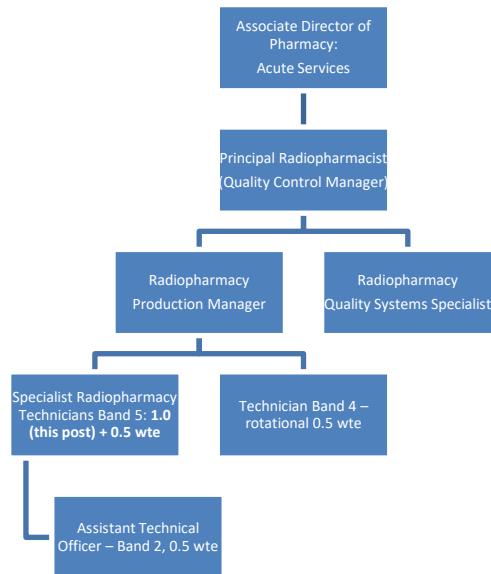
Associate Director of Pharmacy:
Acute Services

Principal Radiopharmacist (Quality Control Manager)

Radiopharmacy Production Manager

Radiopharmacy Quality Systems Specialist

Specialist Radiopharmacy Technicians Band 5: **1.0 (this post) + 0.5 wte**

Technician Band 4 – rotational 0.5 wte

Assistant Technical Officer – Band 2, 0.5 wte